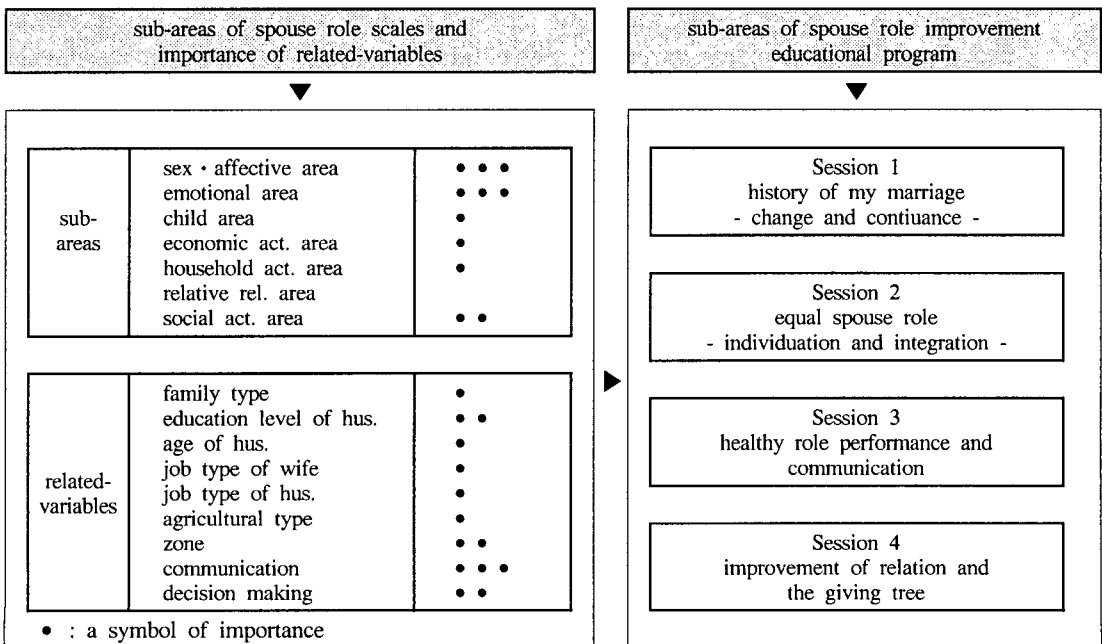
sub-areas of spouse role scales and importance of related-variables

sub-areas of spouse role improvement educational program

| | | |
|---|---|---|
| sub-areas | sex · affective area | • • • |
| | emotional area | • • • |
| | child area | • |
| | economic act. area | • |
| | household act. area | • |
| | relative rel. area | |
| | social act. area | • • |

| | | |
|---|---|---|
| related-variables | family type | • |
| | education level of hus. | • • |
| | age of hus. | • |
| | job type of wife | • |
| | job type of hus. | • |
| | agricultural type | • |
| | zone | • • |
| | communication | • • • |
| | decision making | • • |

• : a symbol of importance

Session 1
history of my marriage
- change and contiuance -

Session 2
equal spouse role
- individuation and integration -

Session 3
healthy role performance and communication

Session 4
improvement of relation and the giving tree